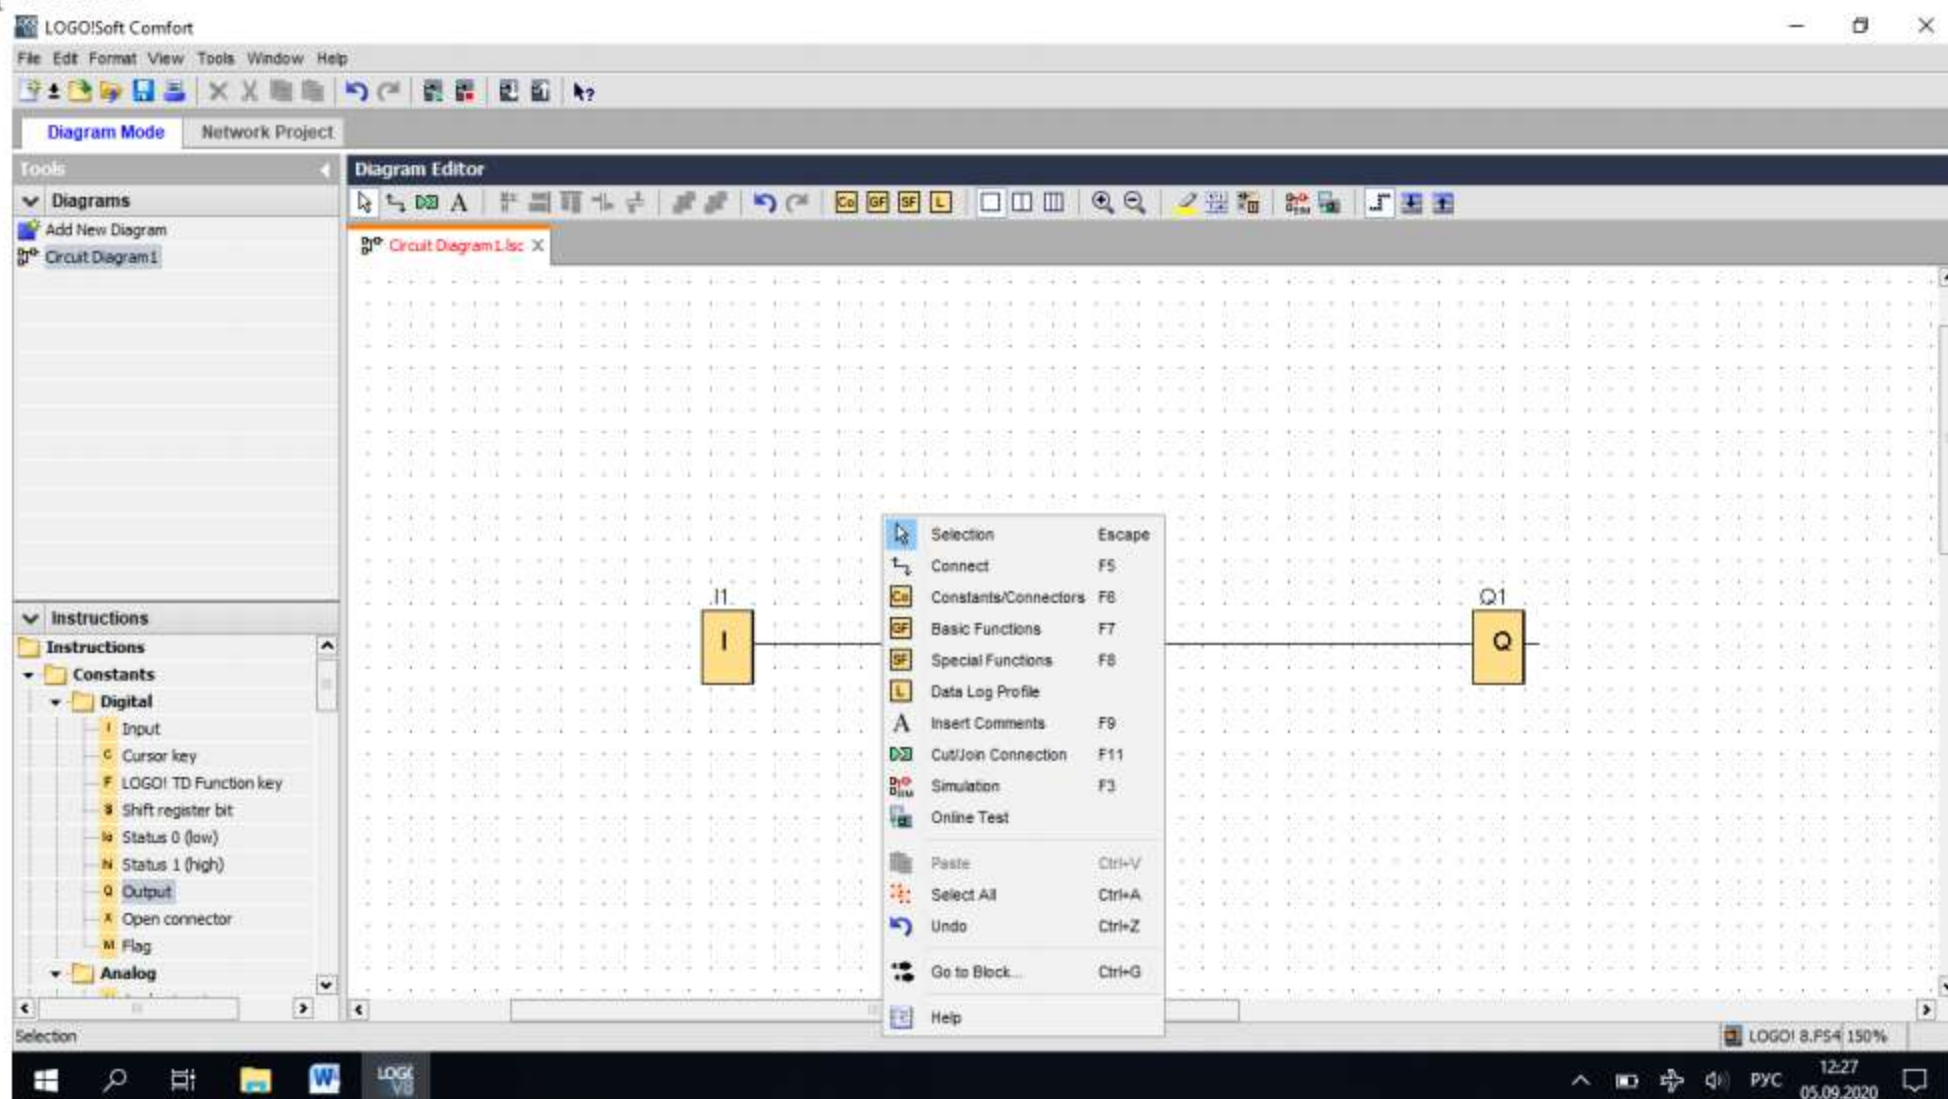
LOGO!Soft Comfort

File Edit Format View Tools Window Help

Diagram Mode Network Project

Tools

Diagrams

Add New Diagram

Circuit Diagram1

Instructions

Instructions

Constants

Digital

I Input

C Cursor key

F LOGO! TD Function key

S Shift register bit

lo Status 0 (low)

hi Status 1 (high)

Q Output

X Open connector

M Flag

Analog

Diagram Editor

Co GF SF L

Circuit Diagram1.lsc

I1

I

Q1

Q

| | | |
|---|---|---|
| | Selection | Escape |
| | Connect | F5 |
| Co | Constants/Connectors | F6 |
| GF | Basic Functions | F7 |
| SF | Special Functions | F8 |
| L | Data Log Profile | |
| A | Insert Comments | F9 |
| | Cut/Join Connection | F11 |
| | Simulation | F3 |
| | Online Test | |
| | Paste | Ctrl+V |
| | Select All | Ctrl+A |
| | Undo | Ctrl+Z |
| | Go to Block... | Ctrl+G |
| | Help | |

Selection

LOGO! 8.FS4 150%

LOGO V8

РУС 12:27 05.09.2020